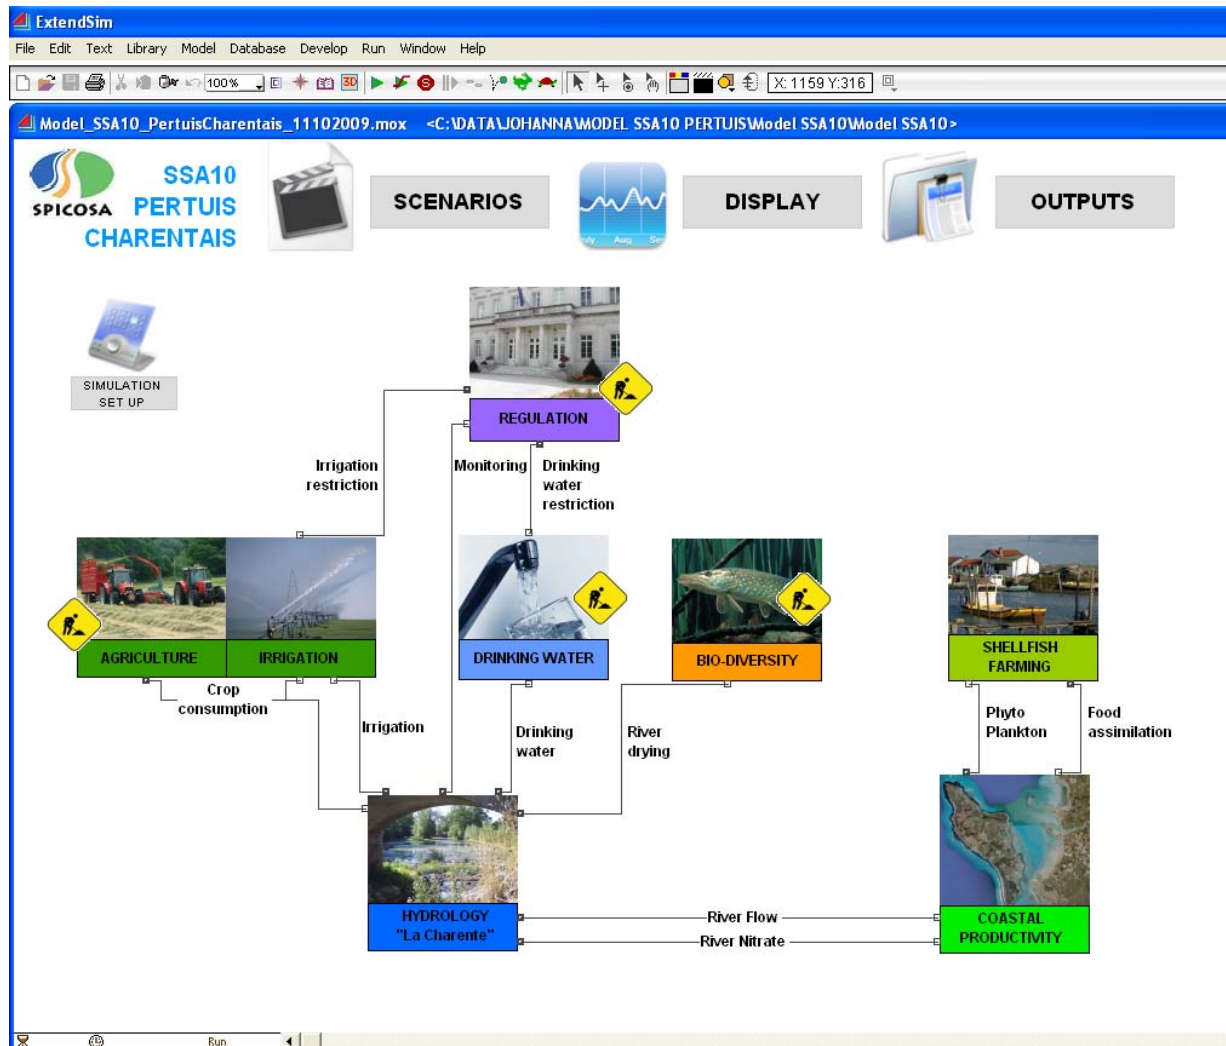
ExtendSim

File Edit Text Library Model Database Develop Run Window Help

100%

X: 1159 Y:316

Model_SSA10_PertuisCharentais_11102009.mox <C:\DATA\JOHANNA\MODEL SSA10 PERTUIS\Model SSA10\Model SSA10>

SPICOSA

SSA10 PERTUIS CHARENTAIS

SCENARIOS

DISPLAY

OUTPUTS

SIMULATION SET UP

REGULATION

Irrigation restriction

Monitoring

Drinking water restriction

AGRICULTURE

IRRIGATION

DRINKING WATER

BIO-DIVERSITY

SHELLFISH FARMING

Crop consumption

Irrigation

Drinking water

River drying

Phyto Plankton

Food assimilation

HYDROLOGY "La Charente"

River Flow

River Nitrate

COASTAL PRODUCTIVITY

Run